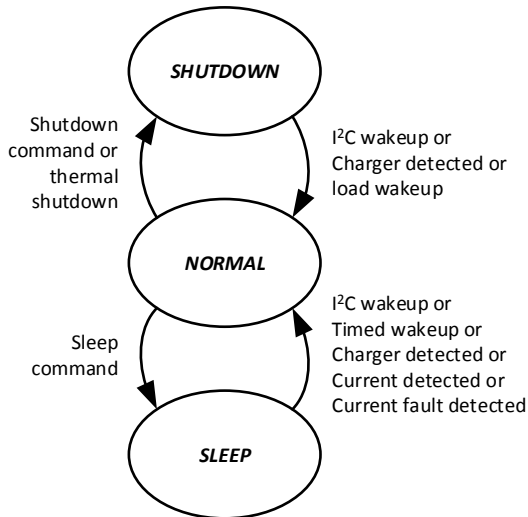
SHUTDOWN

Shutdown command or thermal shutdown

I$^2$C wakeup or Charger detected or load wakeup

NORMAL

Sleep command

I$^2$C wakeup or Timed wakeup or Charger detected or Current detected or Current fault detected

SLEEP